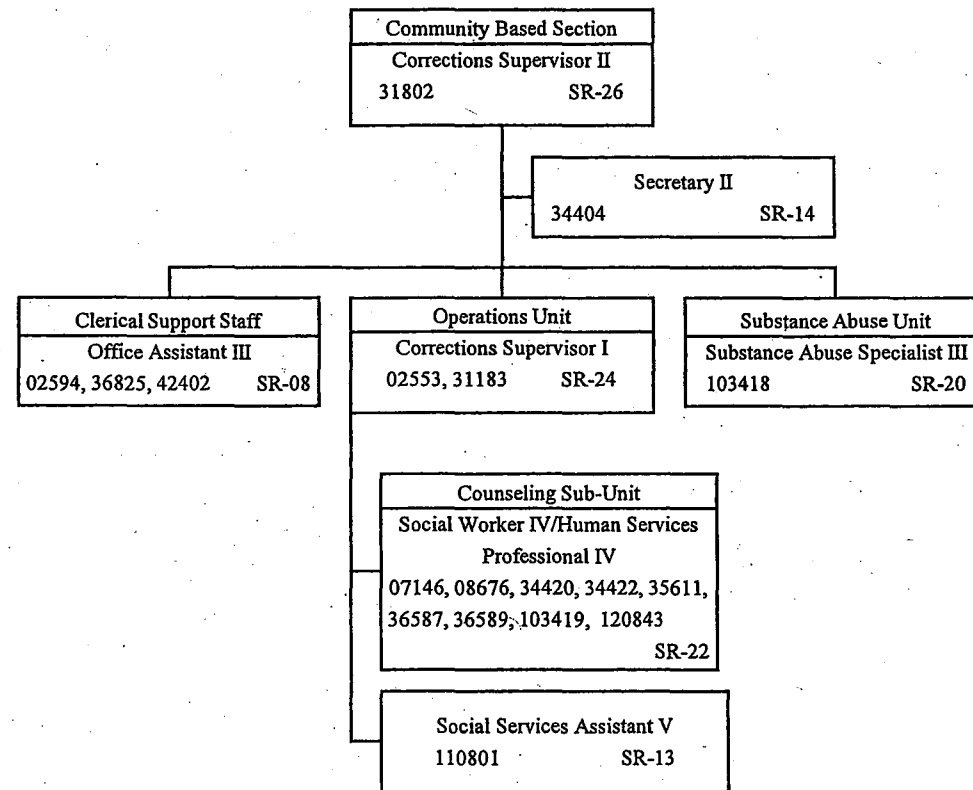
Community Based Section
Corrections Supervisor II
31802 SR-26

Secretary II
34404 SR-14

Clerical Support Staff
Office Assistant III
02594, 36825, 42402 SR-08

Operations Unit
Corrections Supervisor I
02553, 31183 SR-24

Substance Abuse Unit
Substance Abuse Specialist III
103418 SR-20

Counseling Sub-Unit
Social Worker IV/Human Services Professional IV
07146, 08676, 34420, 34422, 35611, 36587, 36589, 103419, 120843
SR-22

Social Services Assistant V
110801 SR-13